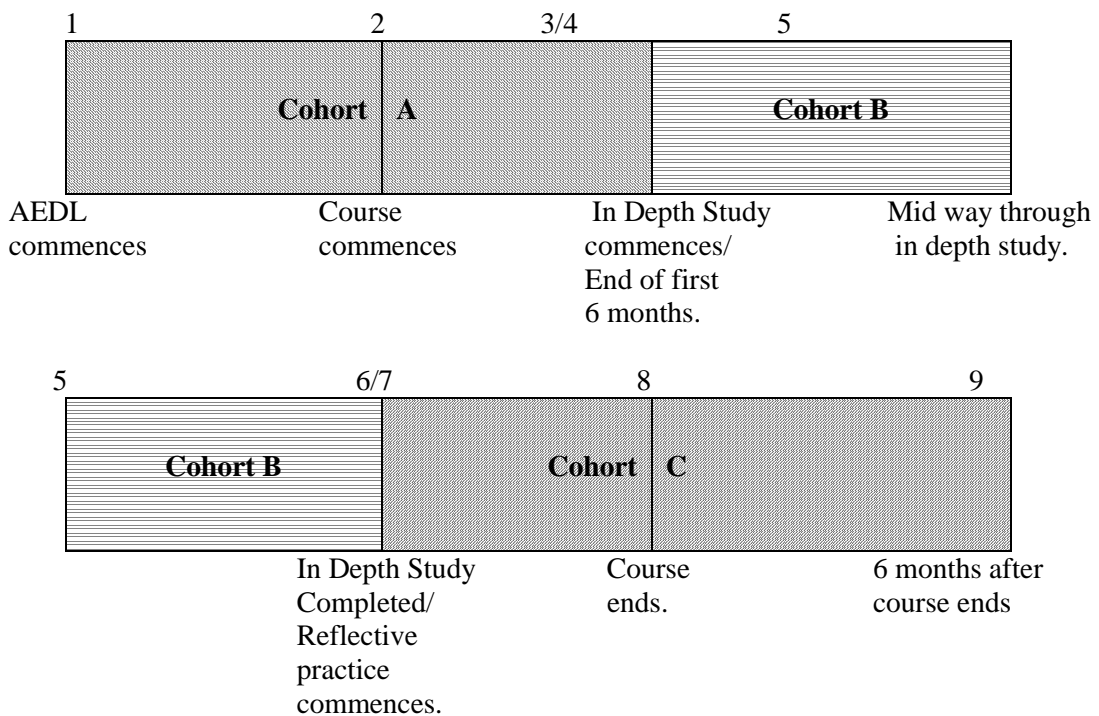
1 2 3/4 5

Cohort A

Cohort B

AEDL commences

Course commences

In Depth Study commences/ End of first 6 months.

Mid way through in depth study.

5 6/7 8 9

Cohort B

Cohort C

In Depth Study Completed/ Reflective practice commences.

Course ends.

6 months after course ends